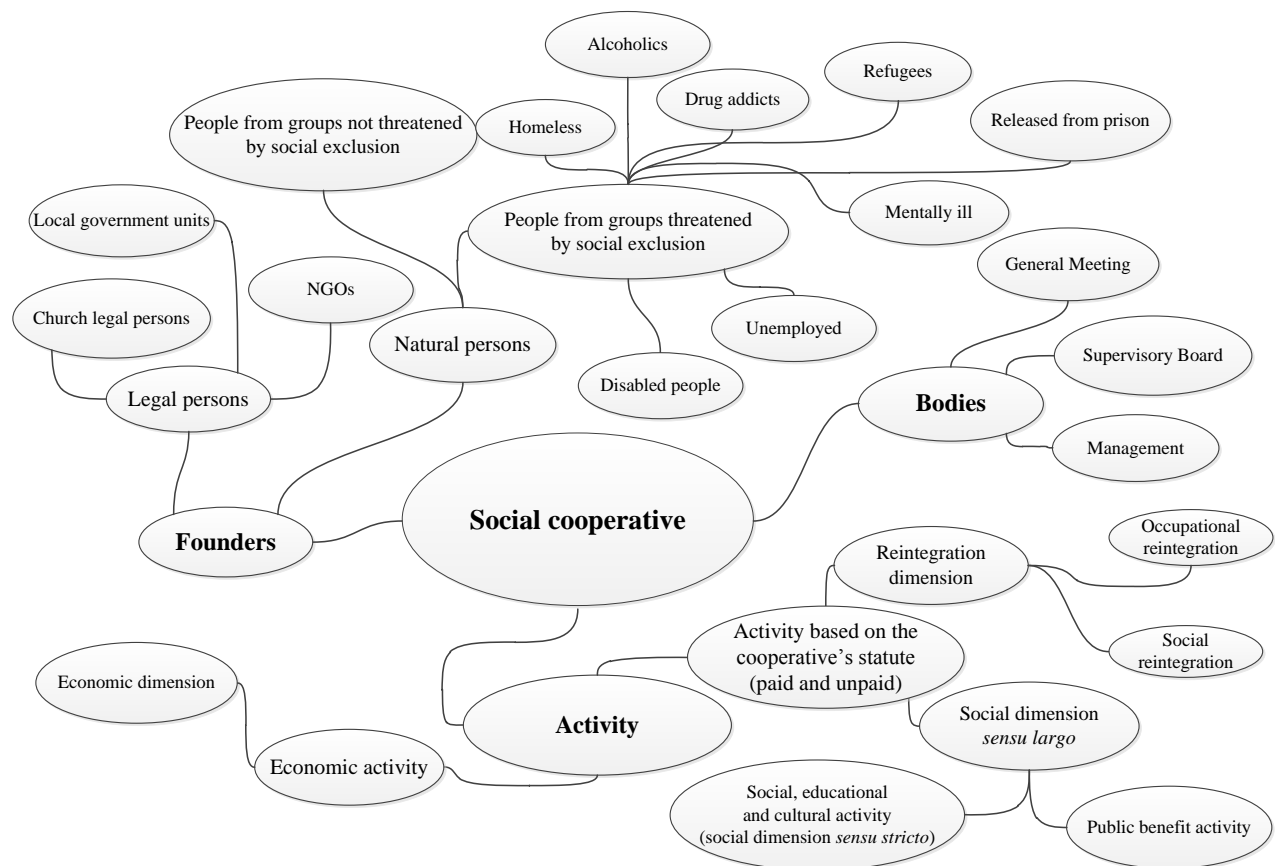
Alcoholics

Refugees

Drug addicts

People from groups not threatened by social exclusion

Homeless

Released from prison

Local government units

People from groups threatened by social exclusion

Mentally ill

General Meeting

NGOs

Church legal persons

Unemployed

Natural persons

Supervisory Board

Legal persons

Disabled people

Bodies

Management

Social cooperative

Founders

Occupational reintegration

Reintegration dimension

Activity based on the cooperative's statute (paid and unpaid)

Social reintegration

Economic dimension

Social dimension *sensu largo*

Activity

Economic activity

Social, educational and cultural activity (social dimension *sensu stricto*)

Public benefit activity